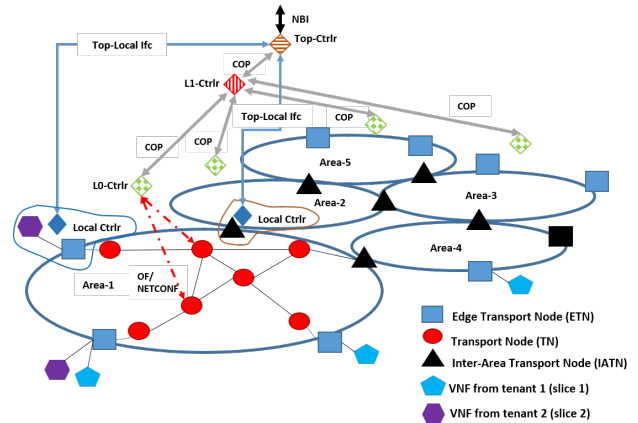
NBI

Top-Local Ifc

Top-Ctrlr

COP

L1-Ctrlr

COP

COP

Top-Local Ifc

COP

COP

Area-5

L0-Ctrlr

Area-2

Area-3

Local Ctrlr

Local Ctrlr

Area-4

OF/ NETCONF

Area-1

Edge Transport Node (ETN)

Transport Node (TN)

Inter-Area Transport Node (IATN)

VNF from tenant 1 (slice 1)

VNF from tenant 2 (slice 2)